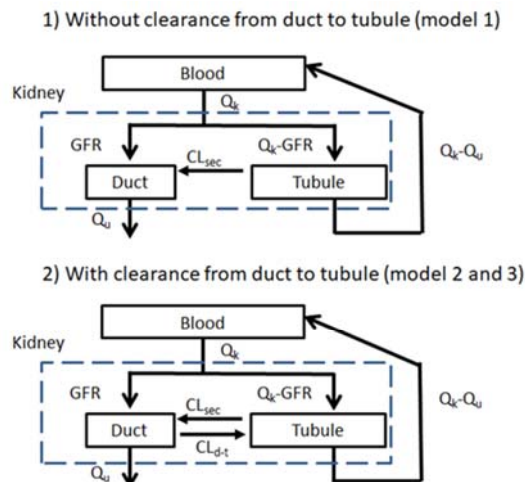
1) Without clearance from duct to tubule (model 1)

Blood

Kidney

$Q_k$

GFR

$Q_k$-GFR

$CL_{sec}$

Duct

Tubule

$Q_u$

$Q_k$-$Q_u$

2) With clearance from duct to tubule (model 2 and 3)

Blood

Kidney

$Q_k$

GFR

$Q_k$-GFR

$CL_{sec}$

Duct

Tubule

$CL_{d\text{-}t}$

$Q_u$

$Q_k$-$Q_u$